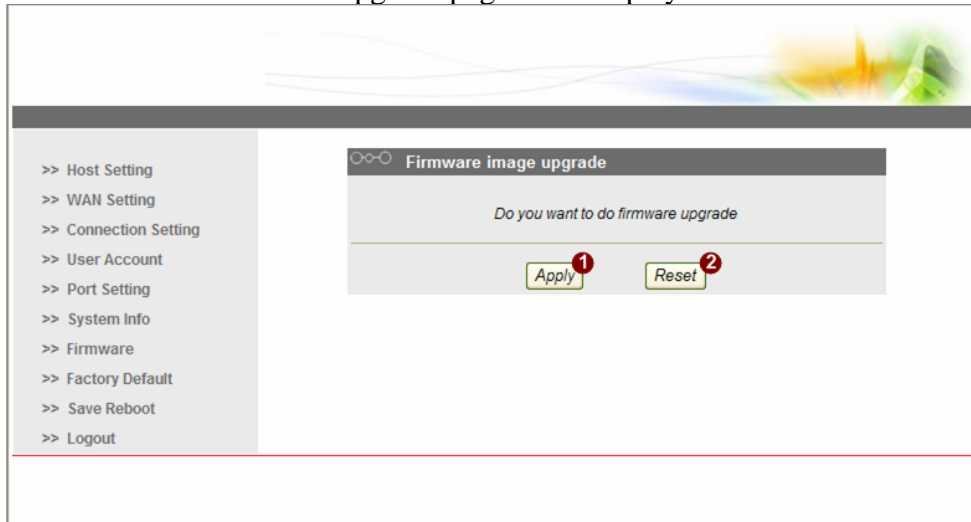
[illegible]

>> Host Setting
>> WAN Setting
>> Connection Setting
>> User Account
>> Port Setting
>> System Info
>> Firmware
>> Factory Default
>> Save Reboot
>> Logout

Firmware image upgrade

Do you want to do firmware upgrade

Apply 1 Reset 2